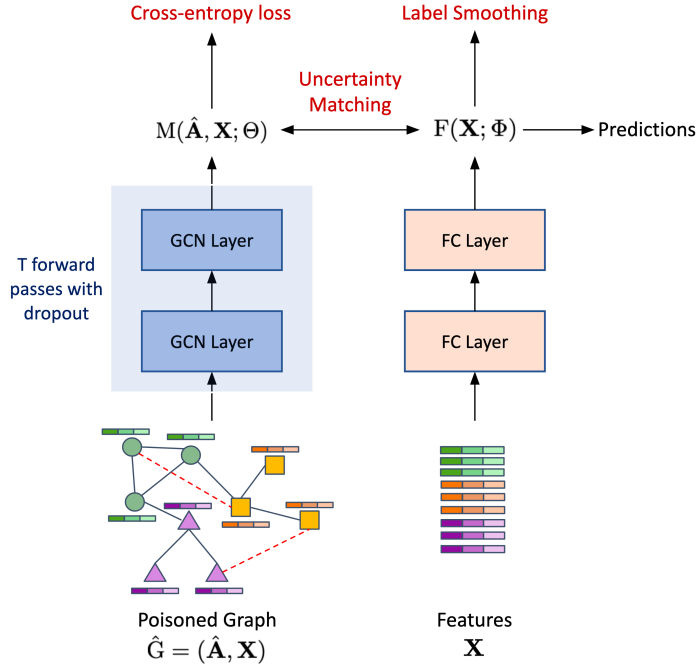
Cross-entropy loss

Label Smoothing

Uncertainty Matching

$\mathrm{M}(\hat{\mathbf{A}}, \mathbf{X}; \Theta)$

$\mathrm{F}(\mathbf{X}; \Phi)$

Predictions

T forward passes with dropout

GCN Layer

GCN Layer

FC Layer

FC Layer

Poisoned Graph
$\hat{\mathrm{G}} = (\hat{\mathbf{A}}, \mathbf{X})$

Features
$\mathbf{X}$